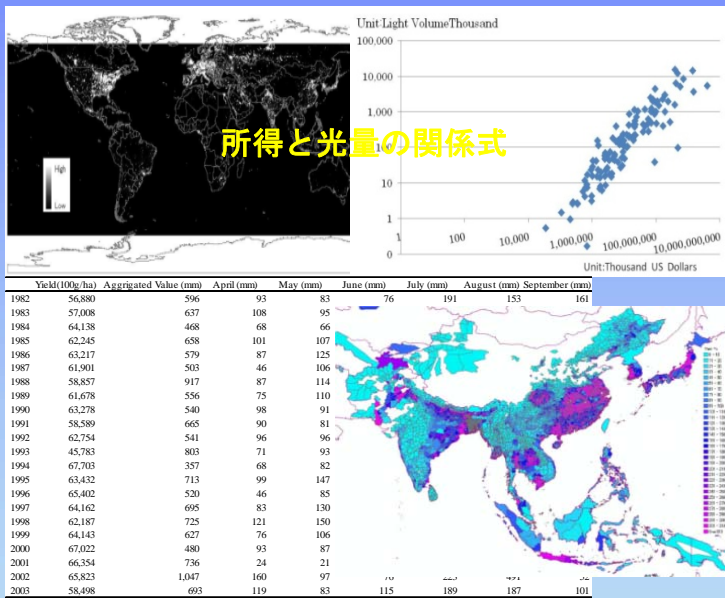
High

Low

Unit:Light VolumeThousand

100,000

10,000

1,000

100

10

1

1

100

10,000

1,000,000

100,000,000

10,000,000,000

Unit:Thousand US Dollars

所得と光量の関係式

| | Yield(100g/ha) | Aggrigated Value (mm) | April (mm) | May (mm) | June (mm) | July (mm) | August (mm) | September (mm) |
|---|---|---|---|---|---|---|---|---|
| 1982 | 56,880 | 596 | 93 | 83 | 76 | 191 | 153 | 161 |
| 1983 | 57,008 | 637 | 108 | 95 | | | | |
| 1984 | 64,138 | 468 | 68 | 66 | | | | |
| 1985 | 62,245 | 658 | 101 | 107 | | | | |
| 1986 | 63,217 | 579 | 87 | 125 | | | | |
| 1987 | 61,901 | 503 | 46 | 106 | | | | |
| 1988 | 58,857 | 917 | 87 | 114 | | | | |
| 1989 | 61,678 | 556 | 75 | 110 | | | | |
| 1990 | 63,278 | 540 | 98 | 91 | | | | |
| 1991 | 58,589 | 665 | 90 | 81 | | | | |
| 1992 | 62,754 | 541 | 96 | 96 | | | | |
| 1993 | 45,783 | 803 | 71 | 93 | | | | |
| 1994 | 67,703 | 357 | 68 | 82 | | | | |
| 1995 | 63,432 | 713 | 99 | 147 | | | | |
| 1996 | 65,402 | 520 | 46 | 85 | | | | |
| 1997 | 64,162 | 695 | 83 | 130 | | | | |
| 1998 | 62,187 | 725 | 121 | 150 | | | | |
| 1999 | 64,143 | 627 | 76 | 106 | | | | |
| 2000 | 67,022 | 480 | 93 | 87 | | | | |
| 2001 | 66,354 | 736 | 24 | 21 | | | | |
| 2002 | 65,823 | 1,047 | 160 | 97 | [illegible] | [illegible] | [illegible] | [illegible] |
| 2003 | 58,498 | 693 | 119 | 83 | 115 | 189 | 187 | 101 |